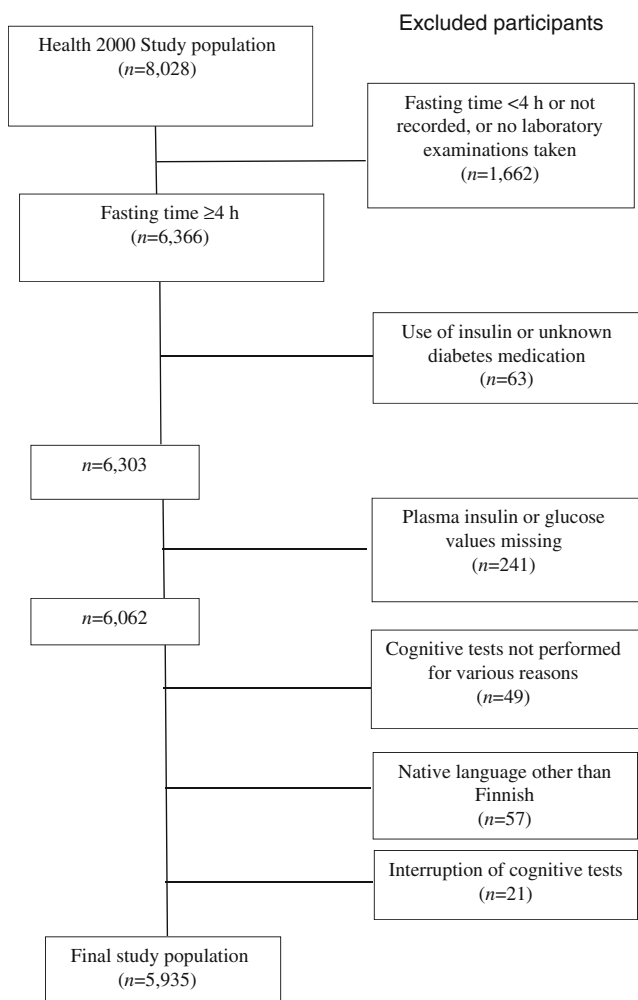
Excluded participants

Health 2000 Study population
($n$=8,028)

Fasting time <4 h or not recorded, or no laboratory examinations taken
($n$=1,662)

Fasting time ≥4 h
($n$=6,366)

Use of insulin or unknown diabetes medication
($n$=63)

$n$=6,303

Plasma insulin or glucose values missing
($n$=241)

$n$=6,062

Cognitive tests not performed for various reasons
($n$=49)

Native language other than Finnish
($n$=57)

Interruption of cognitive tests
($n$=21)

Final study population
($n$=5,935)